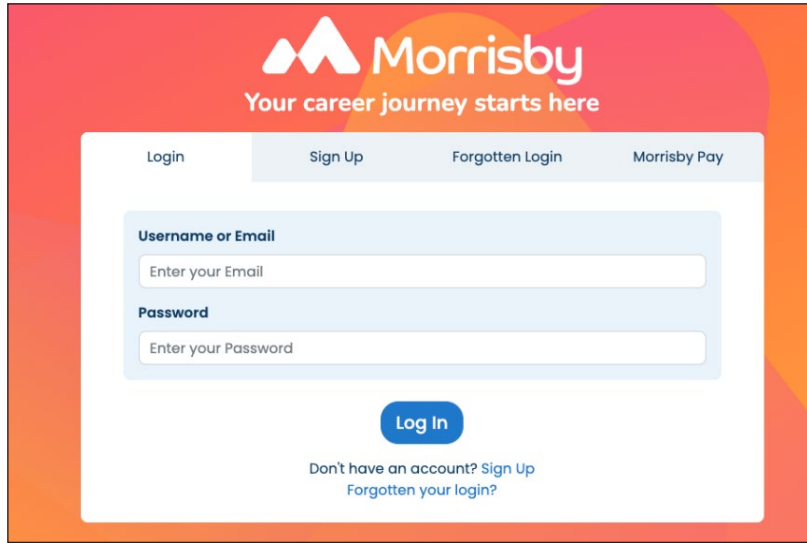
Morrisby
Your career journey starts here

Login
Sign Up
Forgotten Login
Morrisby Pay

Username or Email
Enter your Email

Password
Enter your Password

Log In

Don't have an account? Sign Up
Forgotten your login?